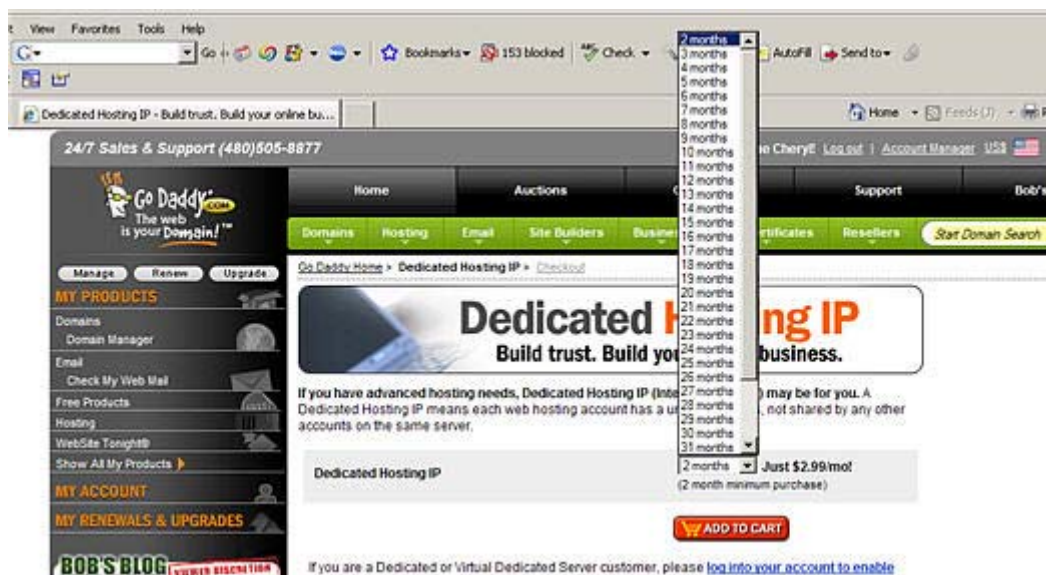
t View Favorites Tools Help

G Go Bookmarks 153 blocked Check AutoFill Send to

Dedicated Hosting IP - Build trust. Build your online bu...

Home Feeds (J)

24/7 Sales & Support (480)505-8877

e CherylE Log out | Account Manager US$

Go Daddy.com The web is your Domain!™

Home Auctions Support Bob's

Domains Hosting Email Site Builders Busine ertificates Resellers Start Domain Search

Manage Renew Upgrade

MY PRODUCTS

Domains
Domain Manager
Email
Check My Web Mail
Free Products
Hosting
WebSite Tonight®
Show All My Products

MY ACCOUNT

MY RENEWALS & UPGRADES

BOB'S BLOG VIEWER DISCRETION

Go Daddy Home > Dedicated Hosting IP > Checkout

Dedicated H ng IP

Build trust. Build you business.

If you have advanced hosting needs, Dedicated Hosting IP (Inte ) may be for you. A Dedicated Hosting IP means each web hosting account has a u , not shared by any other accounts on the same server.

Dedicated Hosting IP

2 months Just $2.99/mo!
(2 month minimum purchase)

2 months
3 months
4 months
5 months
6 months
7 months
8 months
9 months
10 months
11 months
12 months
13 months
14 months
15 months
16 months
17 months
18 months
19 months
20 months
21 months
22 months
23 months
24 months
25 months
26 months
27 months
28 months
29 months
30 months
31 months

ADD TO CART

If you are a Dedicated or Virtual Dedicated Server customer, please log into your account to enable